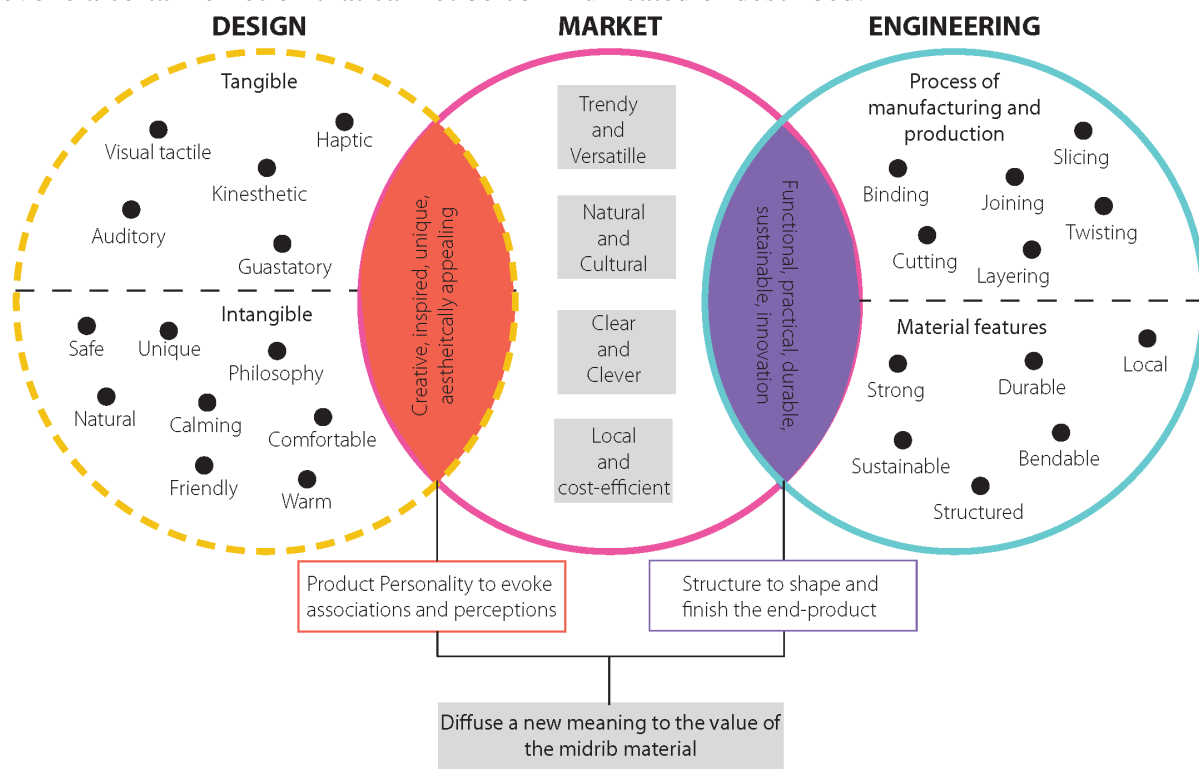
DESIGN

MARKET

ENGINEERING

Tangible

Visual tactile

Haptic

Kinesthetic

Auditory

Guastatory

Intangible

Safe

Unique

Philosophy

Natural

Calming

Comfortable

Friendly

Warm

Creative, inspired, unique, aesthetically appealing

Trendy and Versatille

Natural and Cultural

Clear and Clever

Local and cost-efficient

Functional, practical, durable, sustainable, innovation

Process of manufacturing and production

Slicing

Binding

Joining

Twisting

Cutting

Layering

Material features

Local

Strong

Durable

Bendable

Sustainable

Structured

Product Personality to evoke associations and perceptions

Structure to shape and finish the end-product

Diffuse a new meaning to the value of the midrib material